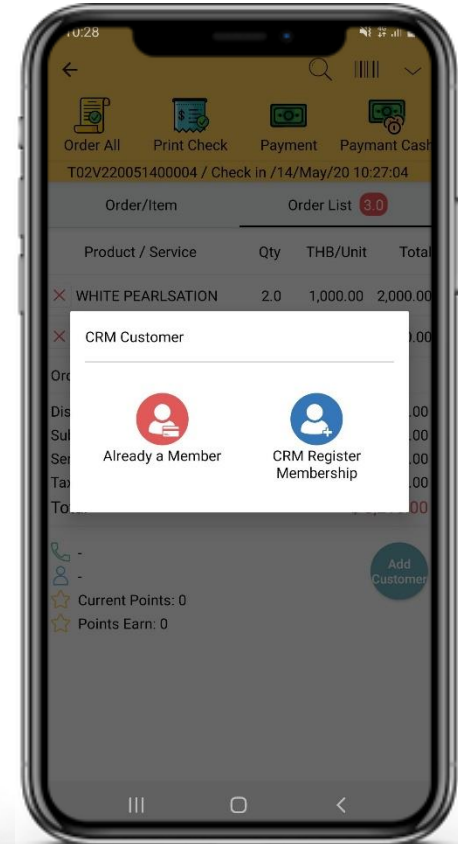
10:28

Order All
Print Check
Payment
Paymant Cash

T02V220051400004 / Check in /14/May/20 10:27:04

Order/Item
Order List 3.0

| Product / Service | Qty | THB/Unit | Total |
|---|---|---|---|
| WHITE PEARLSATION | 2.0 | 1,000.00 | 2,000.00 |

CRM Customer

Already a Member

CRM Register Membership

Ord
Dis .00
Sub .00
Ser .00
Tax .00
Tot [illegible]

-
-
Add Customer
Current Points: 0
Points Earn: 0